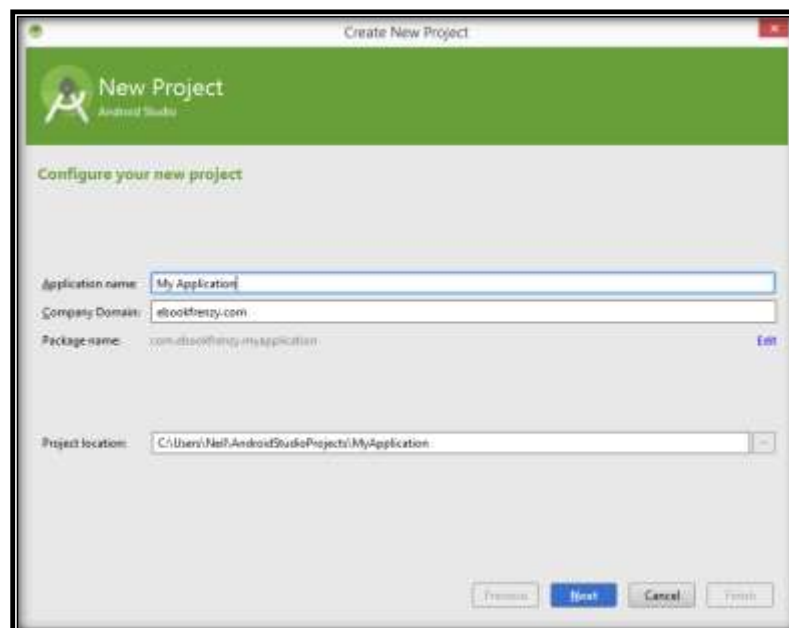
Create New Project

New Project
Android Studio

Configure your new project

Application name: My Application
Company Domain: ebookfrenzy.com
Package name: com.ebookfrenzy.myapplication
Edit

Project location: C:\Users\Neil\AndroidStudioProjects\MyApplication

Previous
Next
Cancel
Finish